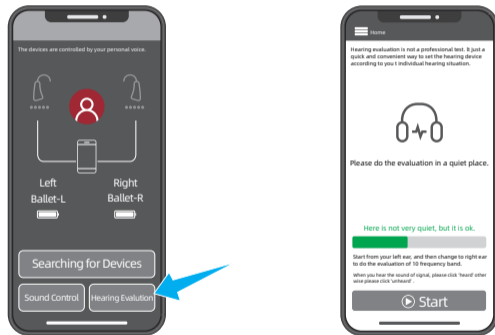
The devices are controlled by your personal voice.

Left
Ballet-L

Right
Ballet-R

Searching for Devices

Sound Control

Hearing Evalution

Home

Hearing evaluation is not a professional test. It just a quick and convenient way to set the hearing device according to you t individual hearing situation.

Please do the evaluation in a quiet place.

Here is not very quiet, but it is ok.

Start from your left ear, and then change to right ear to do the evaluation of 10 frequency band.

When you hear the sound of signal, please click 'heard' other wise please click 'unheard'.

Start